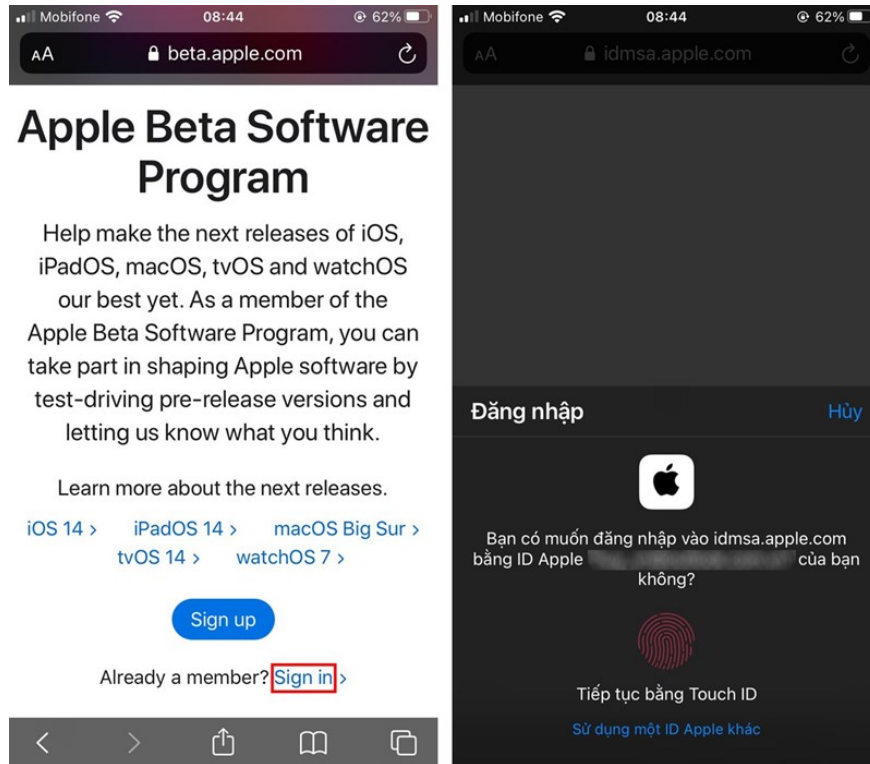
Mobifone 08:44 62%

AA beta.apple.com

Apple Beta Software Program

Help make the next releases of iOS, iPadOS, macOS, tvOS and watchOS our best yet. As a member of the Apple Beta Software Program, you can take part in shaping Apple software by test-driving pre-release versions and letting us know what you think.

Learn more about the next releases.

iOS 14 › iPadOS 14 › macOS Big Sur › tvOS 14 › watchOS 7 ›

Sign up

Already a member? Sign in ›

Mobifone 08:44 62%

AA idmsa.apple.com

Đăng nhập

Hủy

Bạn có muốn đăng nhập vào idmsa.apple.com bằng ID Apple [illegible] của bạn không?

Tiếp tục bằng Touch ID

Sử dụng một ID Apple khác